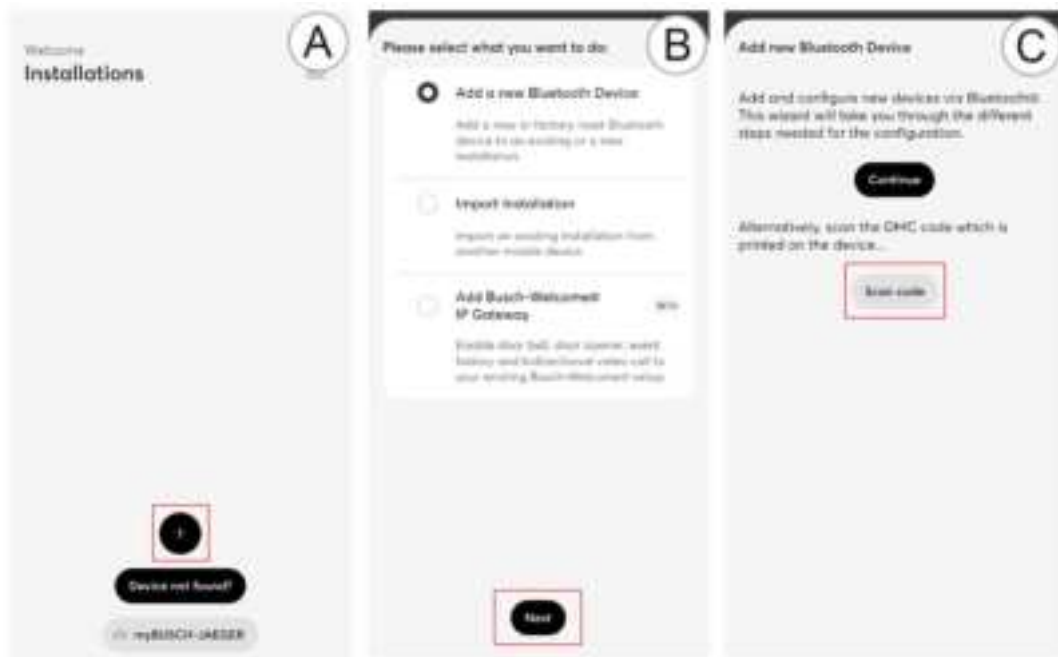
A

Welcome

Installations

+

Device not found?

myBUSCH-JAEGER

B

Please select what you want to do:

Add a new Bluetooth Device

Add a new or factory reset Bluetooth device to an existing or a new installation.

Import installation

Import an existing installation from another mobile device.

Add Busch-Welcome® IP Gateway

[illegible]

Enable door bell, door opener, event history and bidirectional video call to your existing Busch-Welcome® setup.

Next

C

Add new Bluetooth Device

Add and configure new devices via Bluetooth®. This wizard will take you through the different steps needed for the configuration.

Continue

Alternatively, scan the DMC code which is printed on the device...

Scan code